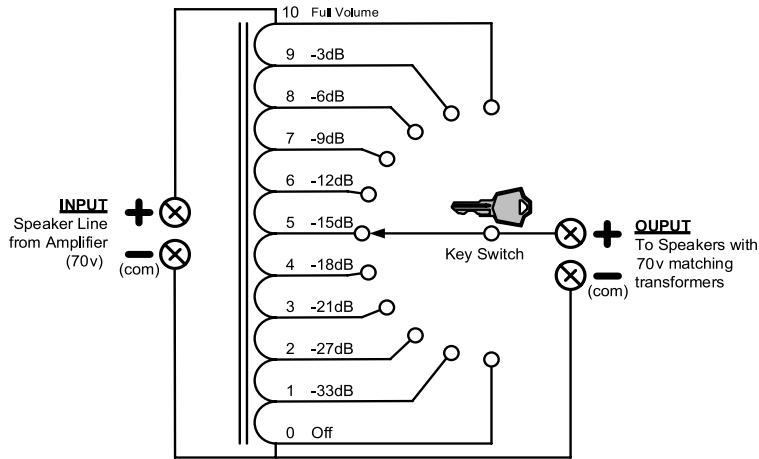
10 Full Volume
9 -3dB
8 -6dB
7 -9dB
6 -12dB
5 -15dB
4 -18dB
3 -21dB
2 -27dB
1 -33dB
0 Off

INPUT
Speaker Line from Amplifier (70v)
+
−
(com)

Key Switch

OUPUT
To Speakers with 70v matching transformers
+
−
(com)